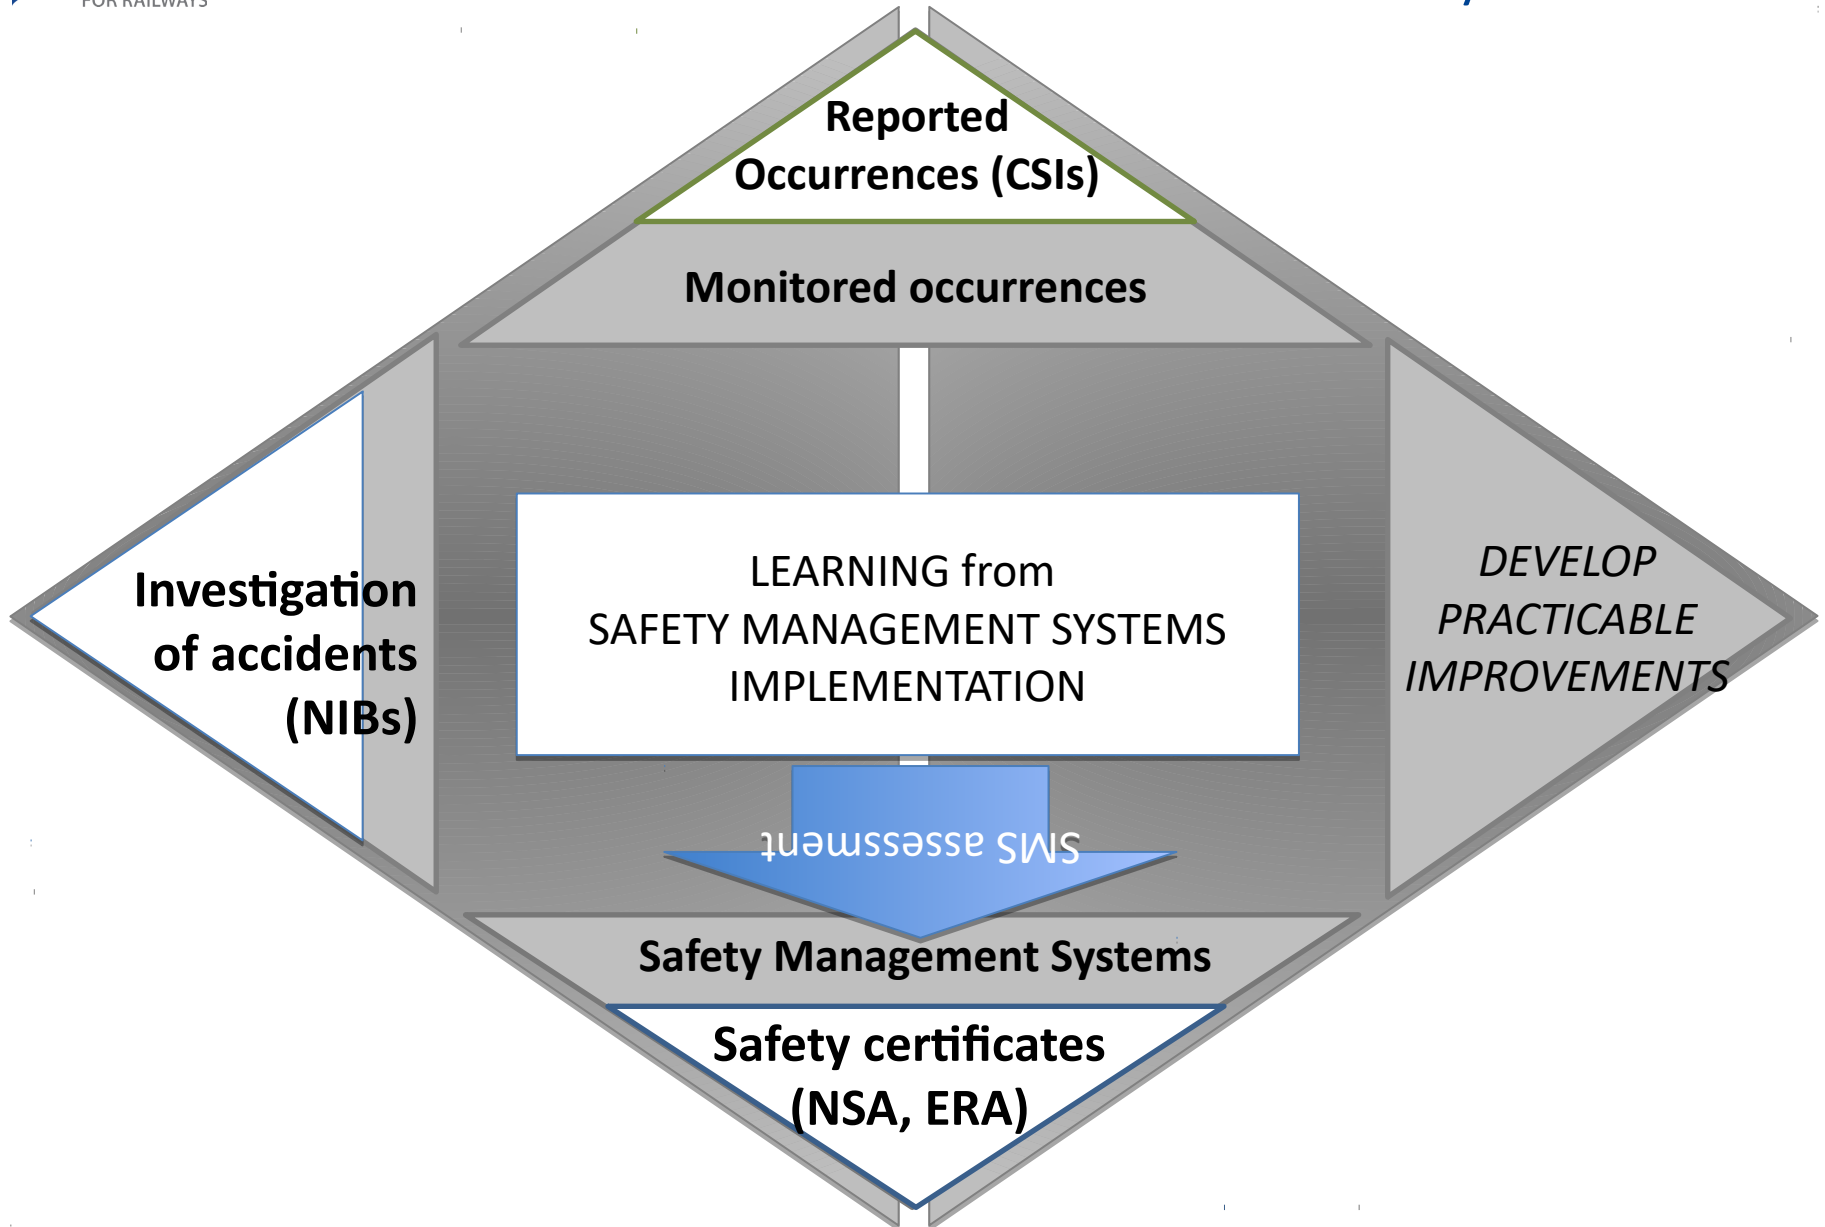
FOR RAILWAYS

Reported Occurrences (CSIs)

Monitored occurrences

Investigation of accidents (NIBs)

LEARNING from SAFETY MANAGEMENT SYSTEMS IMPLEMENTATION

DEVELOP PRACTICABLE IMPROVEMENTS

SMS assessment

Safety Management Systems

Safety certificates (NSA, ERA)